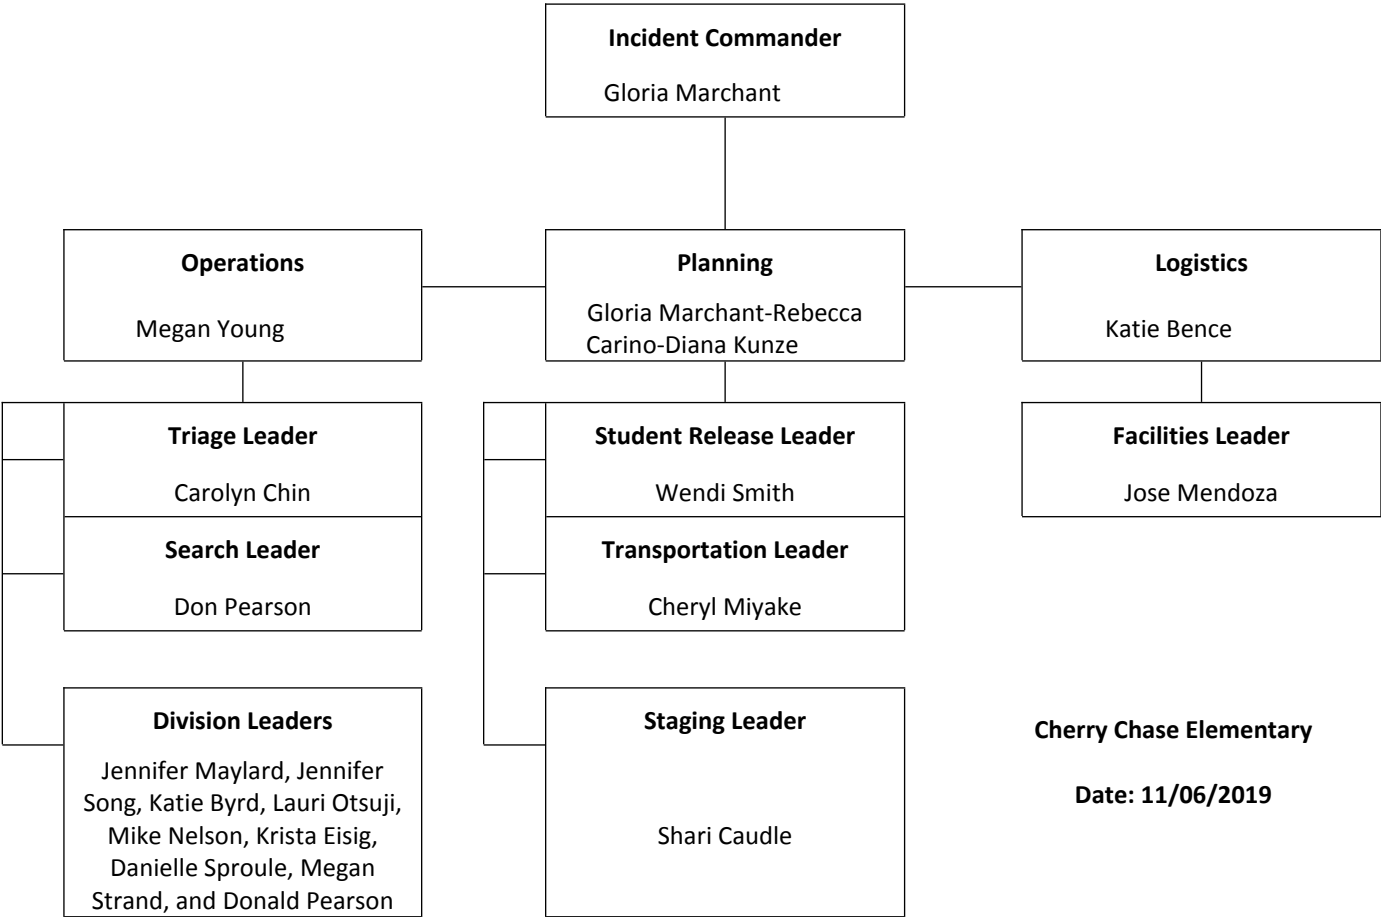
**Incident Commander**

Gloria Marchant

**Operations**

Megan Young

**Planning**

Gloria Marchant-Rebecca Carino-Diana Kunze

**Logistics**

Katie Bence

**Triage Leader**

Carolyn Chin

**Search Leader**

Don Pearson

**Division Leaders**

Jennifer Maylard, Jennifer Song, Katie Byrd, Lauri Otsuji, Mike Nelson, Krista Eisig, Danielle Sproule, Megan Strand, and Donald Pearson

**Student Release Leader**

Wendi Smith

**Transportation Leader**

Cheryl Miyake

**Staging Leader**

Shari Caudle

**Facilities Leader**

Jose Mendoza

**Cherry Chase Elementary**

**Date: 11/06/2019**